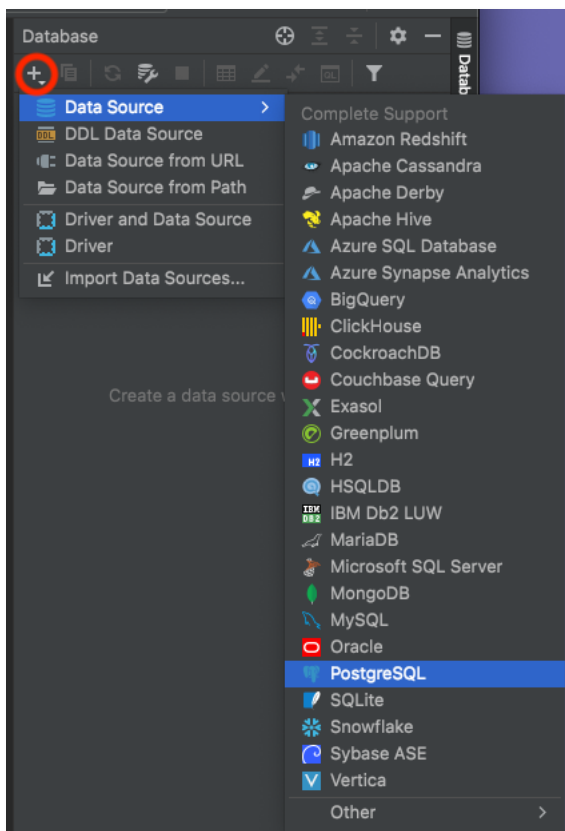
Database

Datab

Data Source
DDL Data Source
Data Source from URL
Data Source from Path
Driver and Data Source
Driver
Import Data Sources...

Create a data source w

Complete Support
Amazon Redshift
Apache Cassandra
Apache Derby
Apache Hive
Azure SQL Database
Azure Synapse Analytics
BigQuery
ClickHouse
CockroachDB
Couchbase Query
Exasol
Greenplum
H2
HSQLDB
IBM Db2 LUW
MariaDB
Microsoft SQL Server
MongoDB
MySQL
Oracle
PostgreSQL
SQLite
Snowflake
Sybase ASE
Vertica
Other